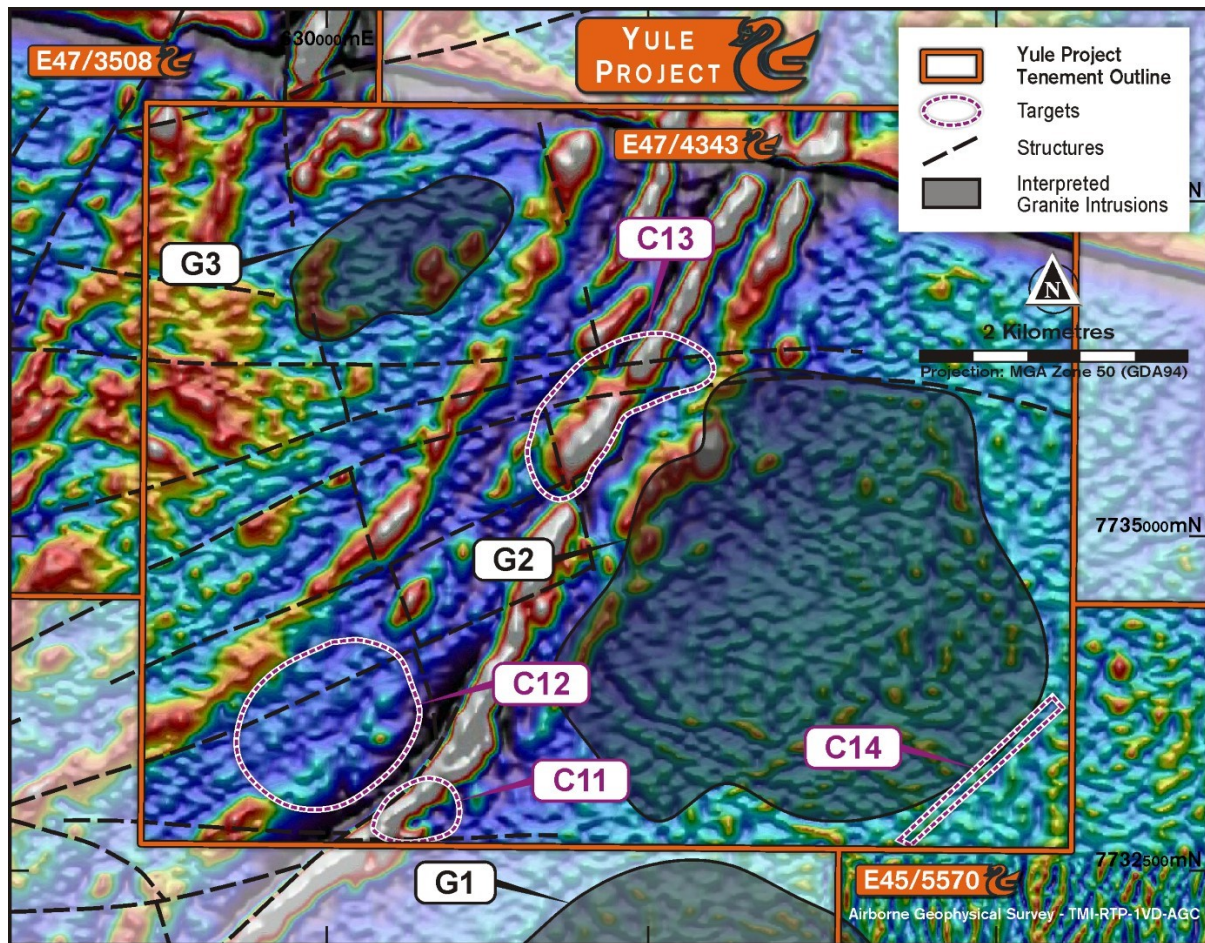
E47/3508

630000mE

YULE PROJECT

Yule Project Tenement Outline

Targets

Structures

Interpreted Granite Intrusions

E47/4343

N

G3

C13

N

2 Kilometres

Projection: MGA Zone 50 (GDA94)

7735000mN

G2

C12

C14

C11

7732500mN

G1

E45/5570

Airborne Geophysical Survey - TMI-RTP-1VD-AGC